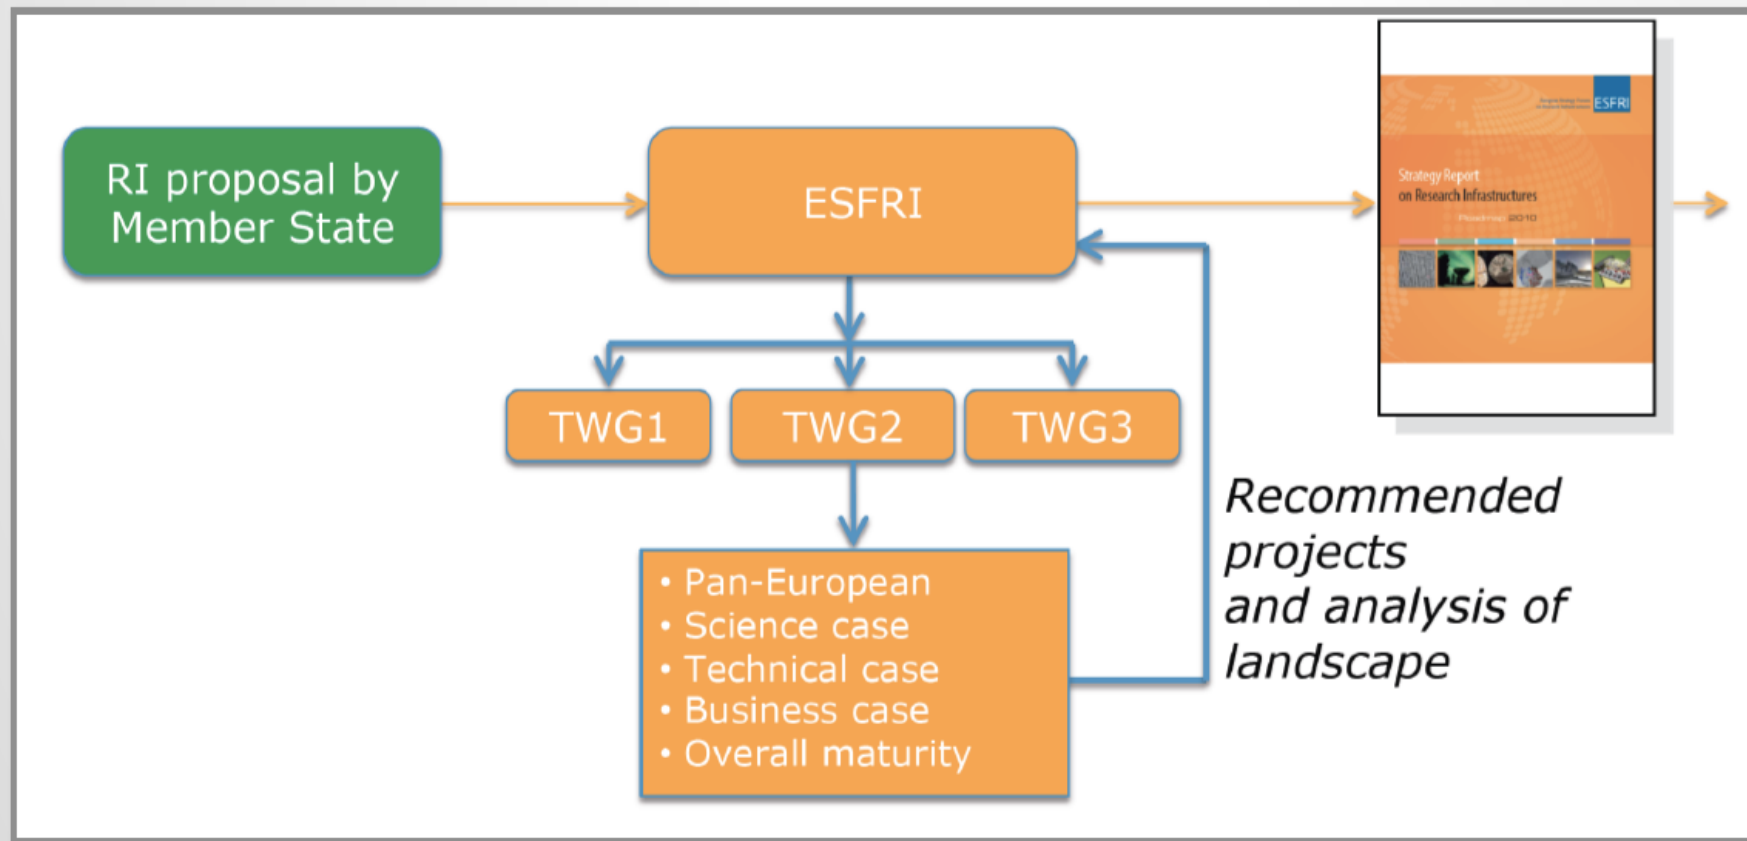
RI proposal by Member State

ESFRI

ESFRI

Strategy Report on Research Infrastructures

Roadmap 2010

TWG1

TWG2

TWG3

• Pan-European
• Science case
• Technical case
• Business case
• Overall maturity

*Recommended projects and analysis of landscape*